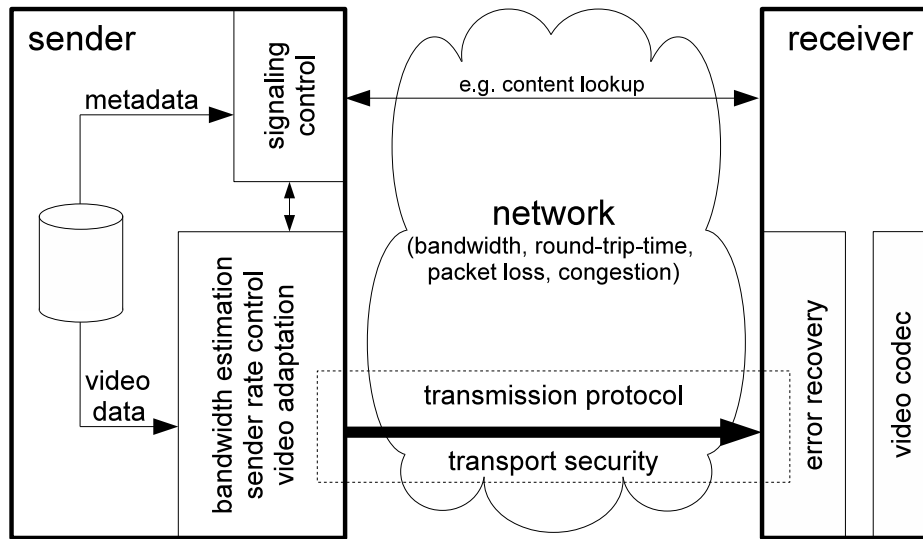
sender

metadata

signaling control

video data

bandwidth estimation
sender rate control
video adaptation

e.g. content lookup

network
(bandwidth, round-trip-time, packet loss, congestion)

transmission protocol

transport security

receiver

error recovery

video codec